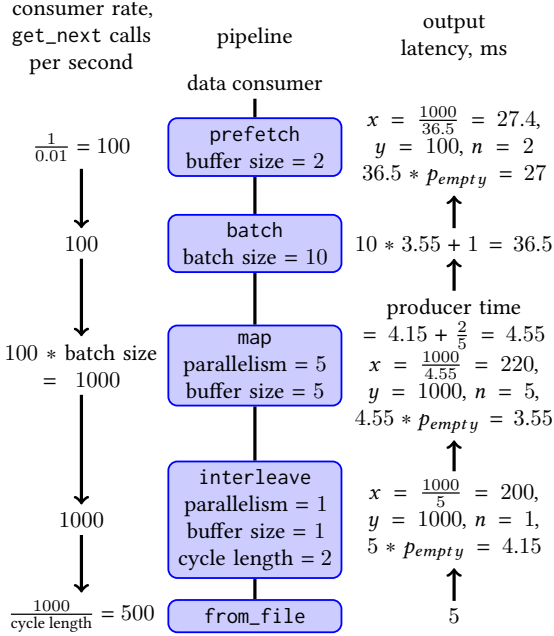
consumer rate, get_next calls per second

pipeline

output latency, ms

data consumer

prefetch
buffer size = 2

$x = \frac{1000}{36.5} = 27.4$,
$y = 100$, $n = 2$
$36.5 * p_{empty} = 27$

$\frac{1}{0.01} = 100$

batch
batch size = 10

100

$10 * 3.55 + 1 = 36.5$

producer time
$= 4.15 + \frac{2}{5} = 4.55$

map
parallelism = 5
buffer size = 5

$100 * \text{batch size} = 1000$

$x = \frac{1000}{4.55} = 220$,
$y = 1000$, $n = 5$,
$4.55 * p_{empty} = 3.55$

interleave
parallelism = 1
buffer size = 1
cycle length = 2

1000

$x = \frac{1000}{5} = 200$,
$y = 1000$, $n = 1$,
$5 * p_{empty} = 4.15$

$\frac{1000}{\text{cycle length}} = 500$

from_file

5